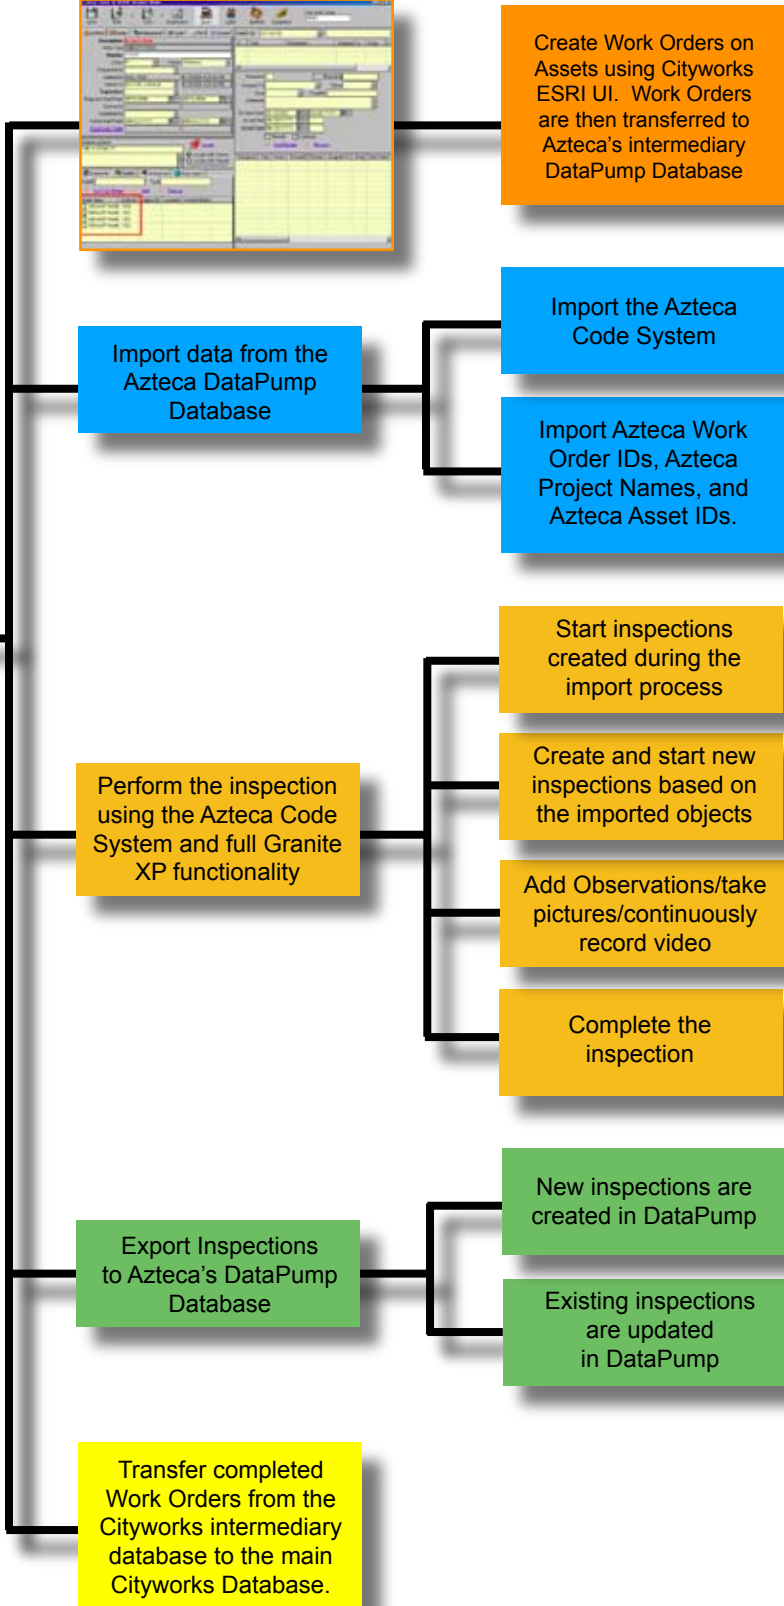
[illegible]

Create Work Orders on Assets using Cityworks ESRI UI. Work Orders are then transferred to Azteca's intermediary DataPump Database

Import data from the Azteca DataPump Database

Import the Azteca Code System

Import Azteca Work Order IDs, Azteca Project Names, and Azteca Asset IDs.

Perform the inspection using the Azteca Code System and full Granite XP functionality

Start inspections created during the import process

Create and start new inspections based on the imported objects

Add Observations/take pictures/continuously record video

Complete the inspection

Export Inspections to Azteca's DataPump Database

New inspections are created in DataPump

Existing inspections are updated in DataPump

Transfer completed Work Orders from the Cityworks intermediary database to the main Cityworks Database.